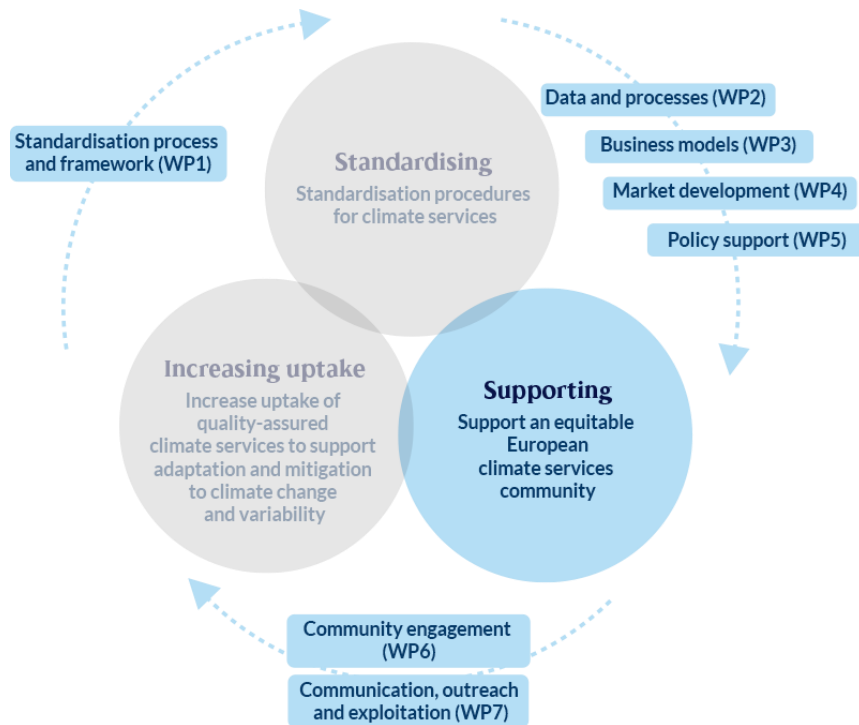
Standardisation process and framework (WP1)

Standardising
Standardisation procedures for climate services

Data and processes (WP2)

Business models (WP3)

Market development (WP4)

Policy support (WP5)

Increasing uptake
Increase uptake of quality-assured climate services to support adaptation and mitigation to climate change and variability

Supporting
Support an equitable European climate services community

Community engagement (WP6)

Communication, outreach and exploitation (WP7)